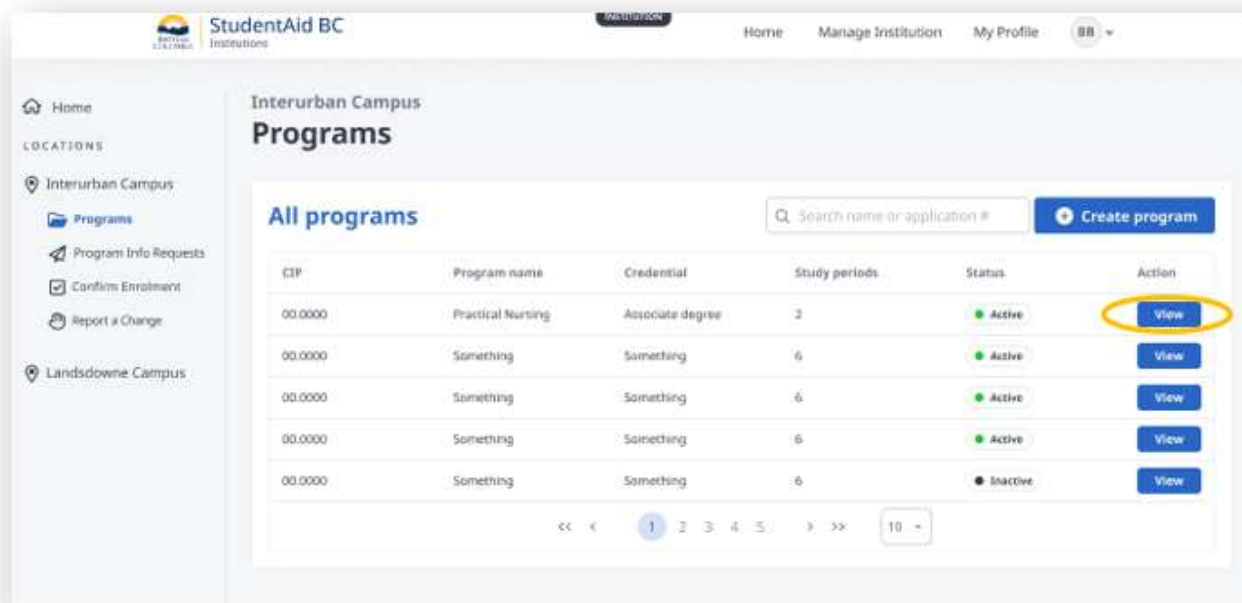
StudentAid BC
Institutions

INSTITUTION

Home Manage Institution My Profile BB

Home
LOCATIONS
Interurban Campus
Programs
Program Info Requests
Confirm Enrolment
Report a Change
Landsdowne Campus

Interurban Campus
Programs

All programs

Search name or application #

Create program

| CIP | Program name | Credential | Study periods | Status | Action |
|---|---|---|---|---|---|
| 00.0000 | Practical Nursing | Associate degree | 2 | Active | View |
| 00.0000 | Something | Something | 6 | Active | View |
| 00.0000 | Something | Something | 6 | Active | View |
| 00.0000 | Something | Something | 6 | Active | View |
| 00.0000 | Something | Something | 6 | Inactive | View |

<< < 1 2 3 4 5 > >> 10